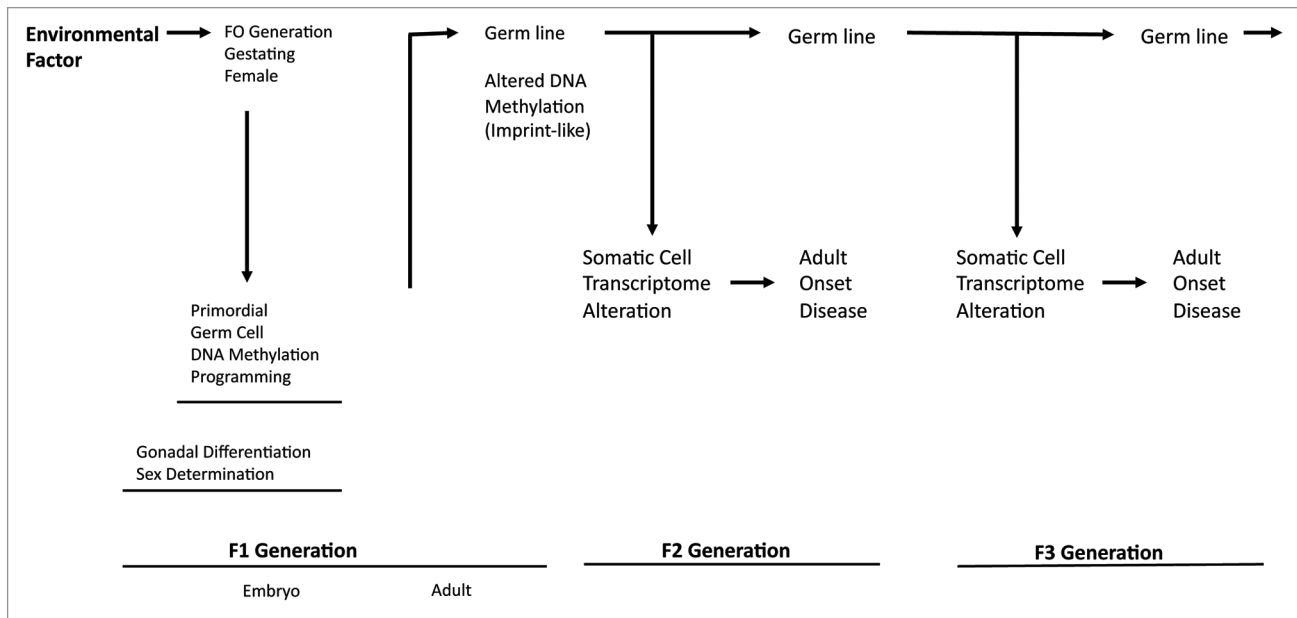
Environmental Factor

FO Generation Gestating Female

Primordial Germ Cell DNA Methylation Programming

Gonadal Differentiation Sex Determination

Germ line

Altered DNA Methylation (Imprint-like)

Somatic Cell Transcriptome Alteration

Adult Onset Disease

Germ line

Somatic Cell Transcriptome Alteration

Adult Onset Disease

Germ line

F1 Generation

Embryo

Adult

F2 Generation

F3 Generation